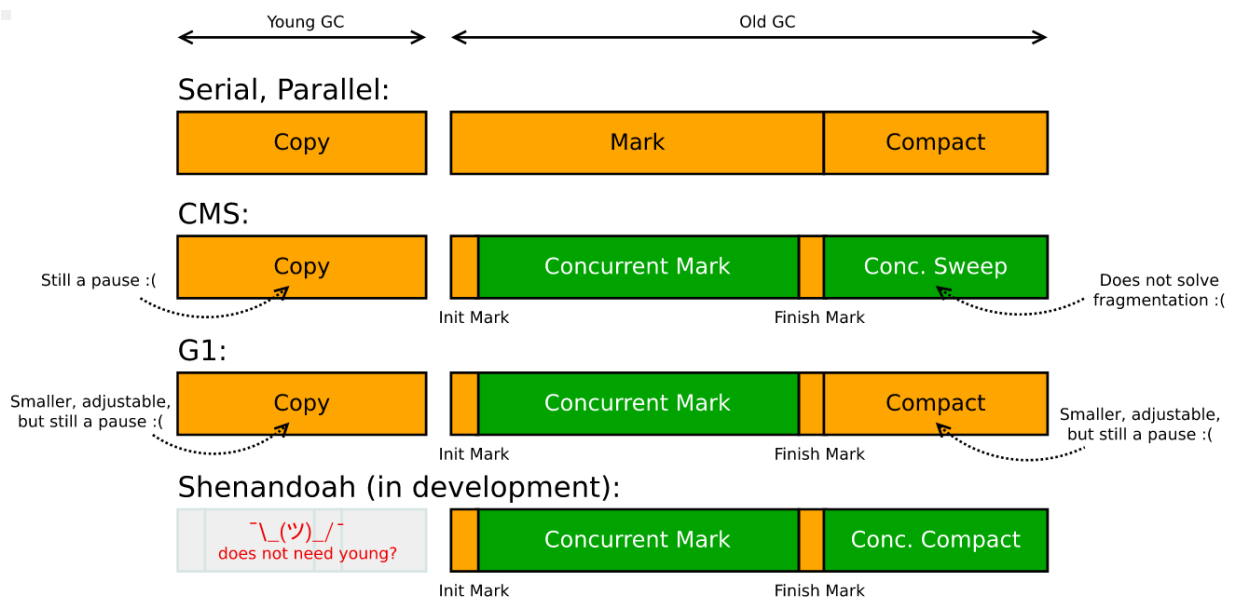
Young GC

Old GC

Serial, Parallel:

Copy

Mark

Compact

CMS:

Still a pause :(

Copy

Concurrent Mark

Conc. Sweep

Does not solve fragmentation :(

Init Mark

Finish Mark

G1:

Smaller, adjustable, but still a pause :(

Copy

Concurrent Mark

Compact

Smaller, adjustable, but still a pause :(

Init Mark

Finish Mark

Shenandoah (in development):

¯\_(ツ)_/¯
does not need young?

Concurrent Mark

Conc. Compact

Init Mark

Finish Mark